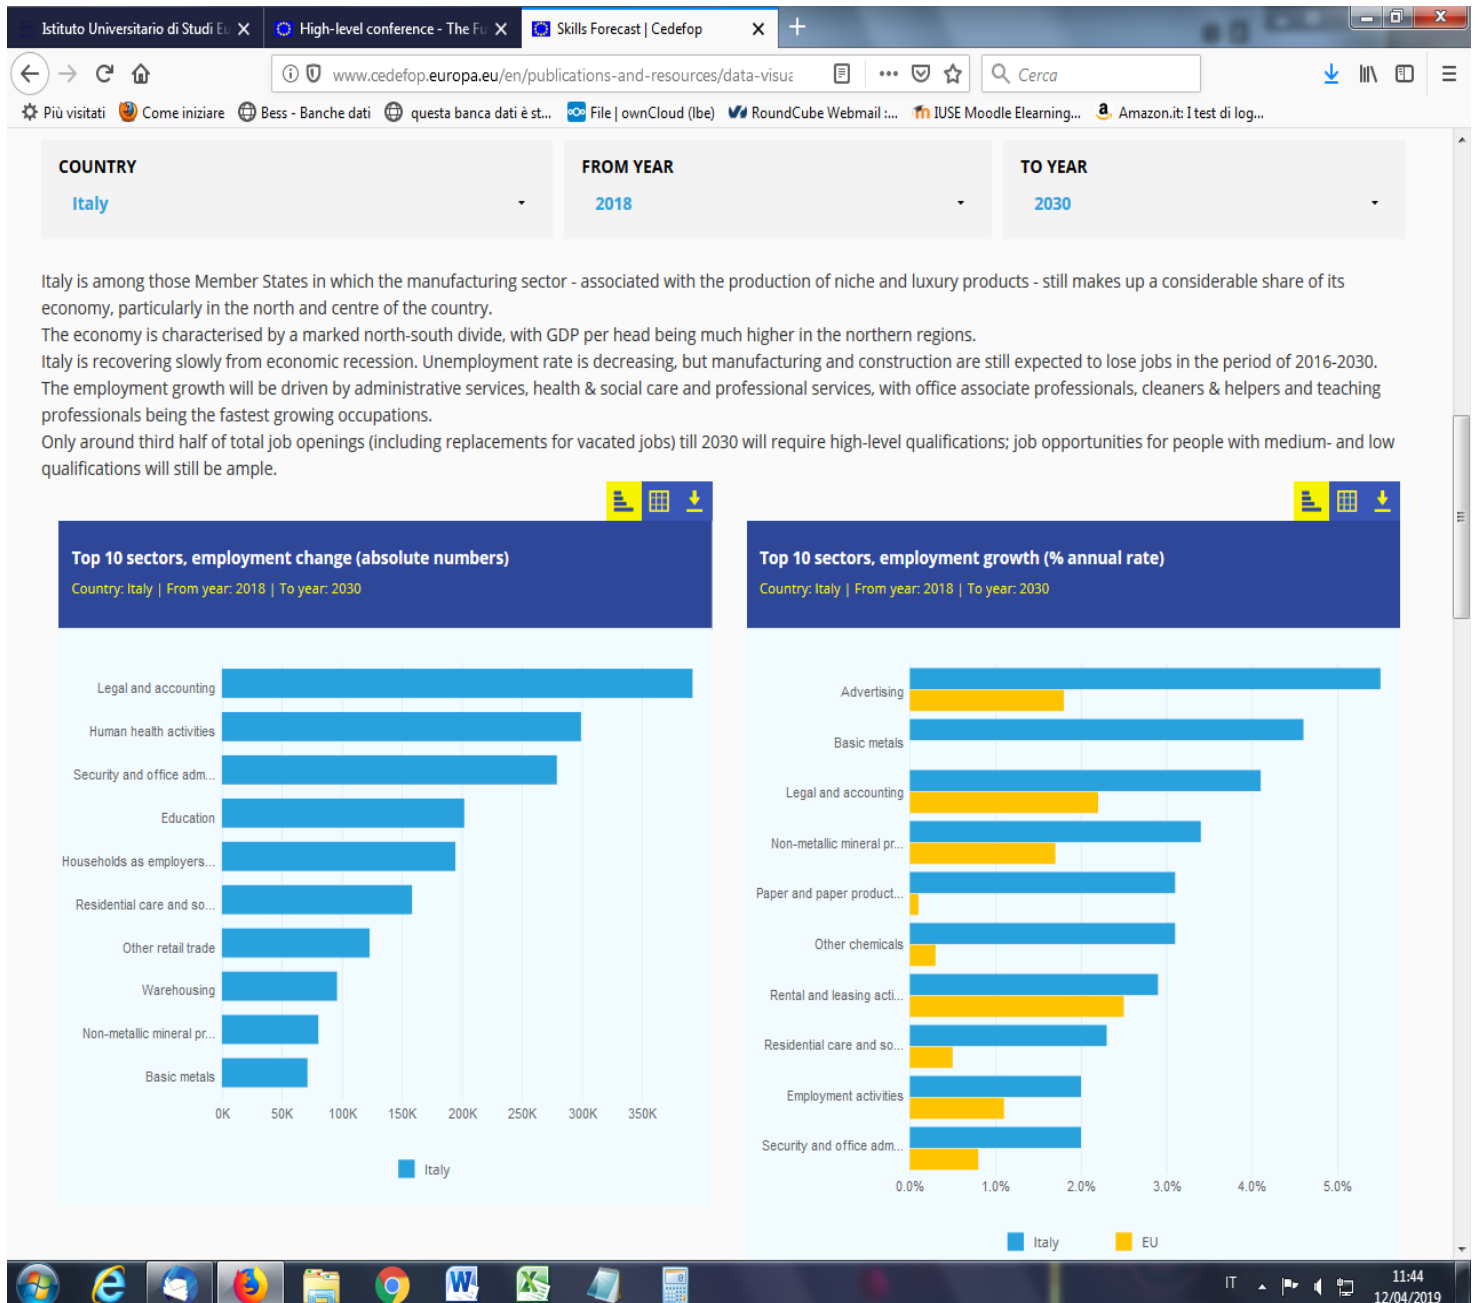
Istituto Universitario di Studi Eu
High-level conference - The Fu
Skills Forecast | Cedefop

www.cedefop.europa.eu/en/publications-and-resources/data-visua

Cerca

Più visitati | Come iniziare | Bess - Banche dati | questa banca dati è st... | File | ownCloud (Ibe) | RoundCube Webmail :... | IUSE Moodle Elearning... | Amazon.it: I test di log...

COUNTRY
Italy

FROM YEAR
2018

TO YEAR
2030

Italy is among those Member States in which the manufacturing sector - associated with the production of niche and luxury products - still makes up a considerable share of its economy, particularly in the north and centre of the country.
The economy is characterised by a marked north-south divide, with GDP per head being much higher in the northern regions.
Italy is recovering slowly from economic recession. Unemployment rate is decreasing, but manufacturing and construction are still expected to lose jobs in the period of 2016-2030.
The employment growth will be driven by administrative services, health & social care and professional services, with office associate professionals, cleaners & helpers and teaching professionals being the fastest growing occupations.
Only around third half of total job openings (including replacements for vacated jobs) till 2030 will require high-level qualifications; job opportunities for people with medium- and low qualifications will still be ample.

Top 10 sectors, employment change (absolute numbers)
Country: Italy | From year: 2018 | To year: 2030

Legal and accounting
Human health activities
Security and office adm...
Education
Households as employers...
Residential care and so...
Other retail trade
Warehousing
Non-metallic mineral pr...
Basic metals

0K 50K 100K 150K 200K 250K 300K 350K

Italy

Top 10 sectors, employment growth (% annual rate)
Country: Italy | From year: 2018 | To year: 2030

Advertising
Basic metals
Legal and accounting
Non-metallic mineral pr...
Paper and paper product...
Other chemicals
Rental and leasing acti...
Residential care and so...
Employment activities
Security and office adm...

0.0% 1.0% 2.0% 3.0% 4.0% 5.0%

Italy EU

IT 11:44 12/04/2019